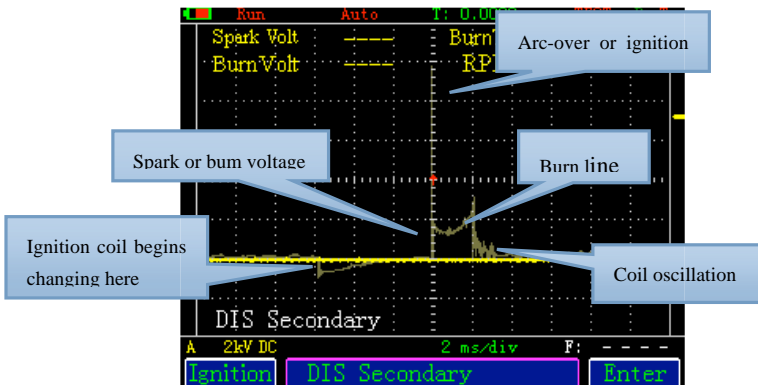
Run Auto T: 0.00

Spark Volt ----
BurnVolt ----

Burn
RP

Arc-over or ignition

Spark or bum voltage

Burn line

Ignition coil begins changing here

Coil oscillation

DIS Secondary

A 2kV DC 2 ms/div F: - - - -

Ignition DIS Secondary Enter